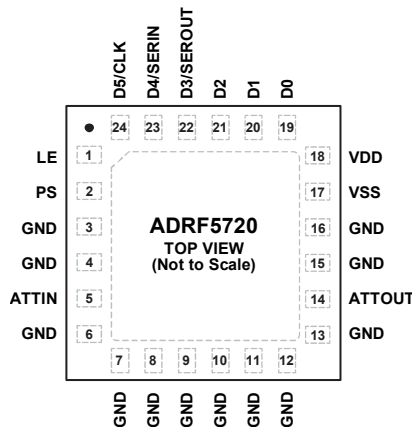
D5/CLK
D4/SERIN
D3/SEROUT
D2
D1
D0

24 23 22 21 20 19

LE 1
PS 2
GND 3
GND 4
ATTIN 5
GND 6

18 VDD
17 VSS
16 GND
15 GND
14 ATTOUT
13 GND

ADRF5720
TOP VIEW
(Not to Scale)

7 8 9 10 11 12

GND
GND
GND
GND
GND
GND